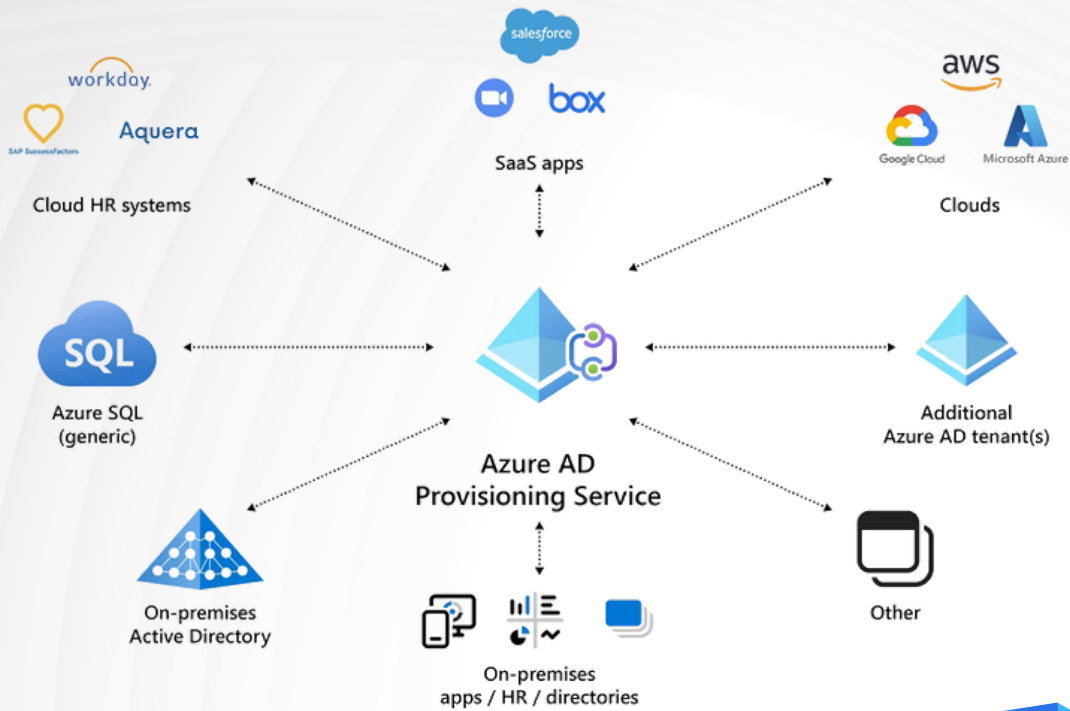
salesforce

box

SaaS apps

workday.

SAP SuccessFactors

Aquera

Cloud HR systems

aws

Google Cloud

Microsoft Azure

Clouds

SQL

Azure SQL (generic)

Additional Azure AD tenant(s)

Azure AD Provisioning Service

On-premises Active Directory

Other

On-premises apps / HR / directories